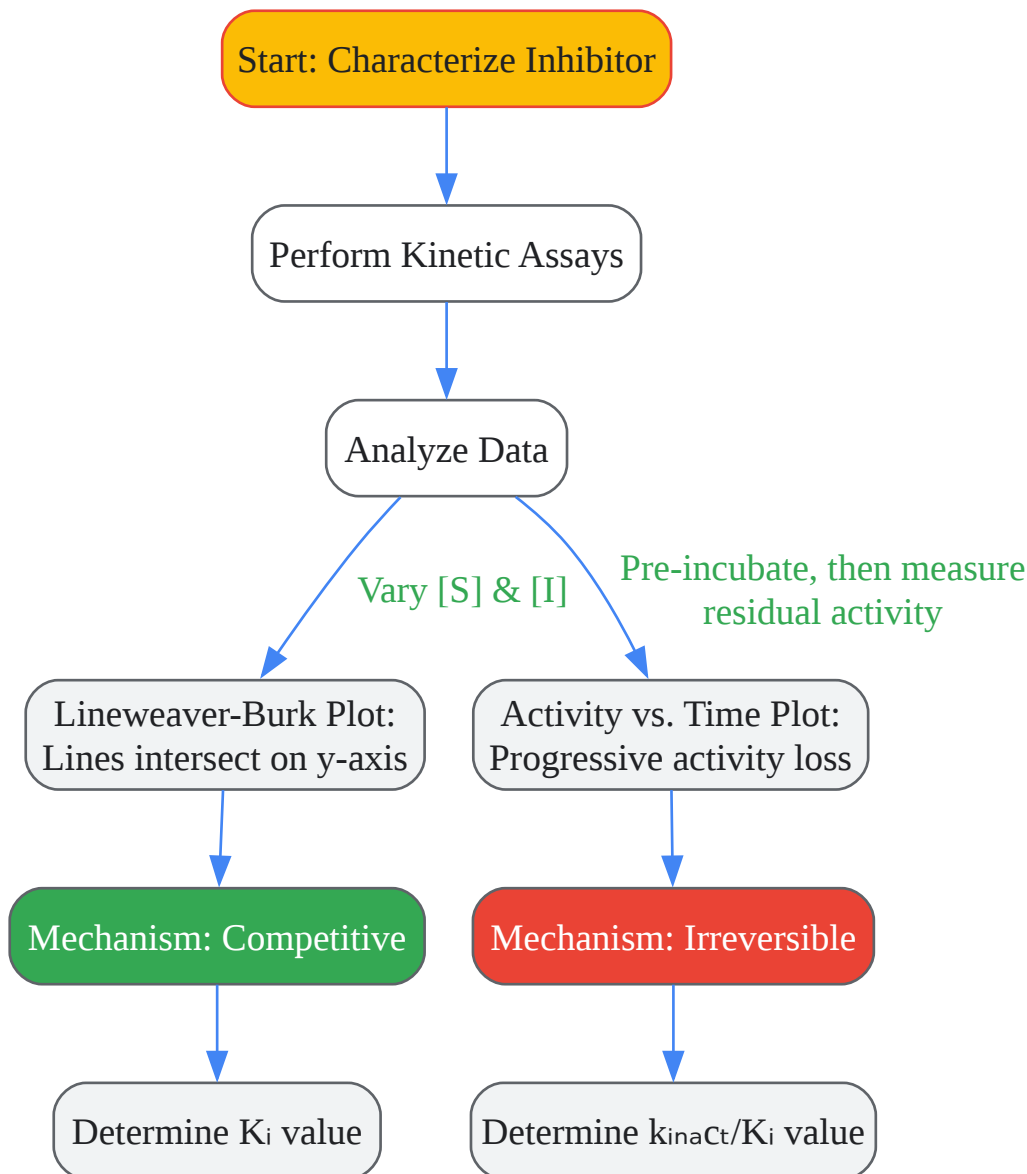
Start: Characterize Inhibitor

Perform Kinetic Assays

Analyze Data

Vary [S] & [I]

Pre-incubate, then measure residual activity

Lineweaver-Burk Plot: Lines intersect on y-axis

Activity vs. Time Plot: Progressive activity loss

Mechanism: Competitive

Mechanism: Irreversible

Determine $K_i$ value

Determine $k_{inact}/K_i$ value